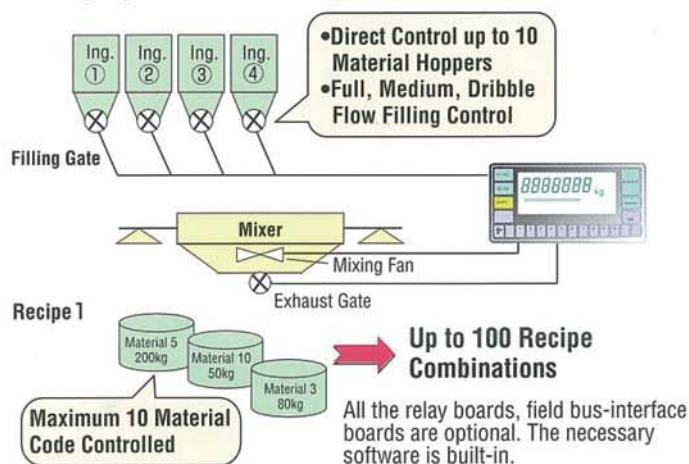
Ing. ①

Ing. ②

Ing. ③

Ing. ④

•Direct Control up to 10 Material Hoppers
•Full, Medium, Dribble Flow Filling Control

Filling Gate

8888888 kg

Mixer

Mixing Fan

Exhaust Gate

Recipe 1

Material 5 200kg

Material 10 50kg

Material 3 80kg

Maximum 10 Material Code Controlled

Up to 100 Recipe Combinations

All the relay boards, field bus-interface boards are optional. The necessary software is built-in.